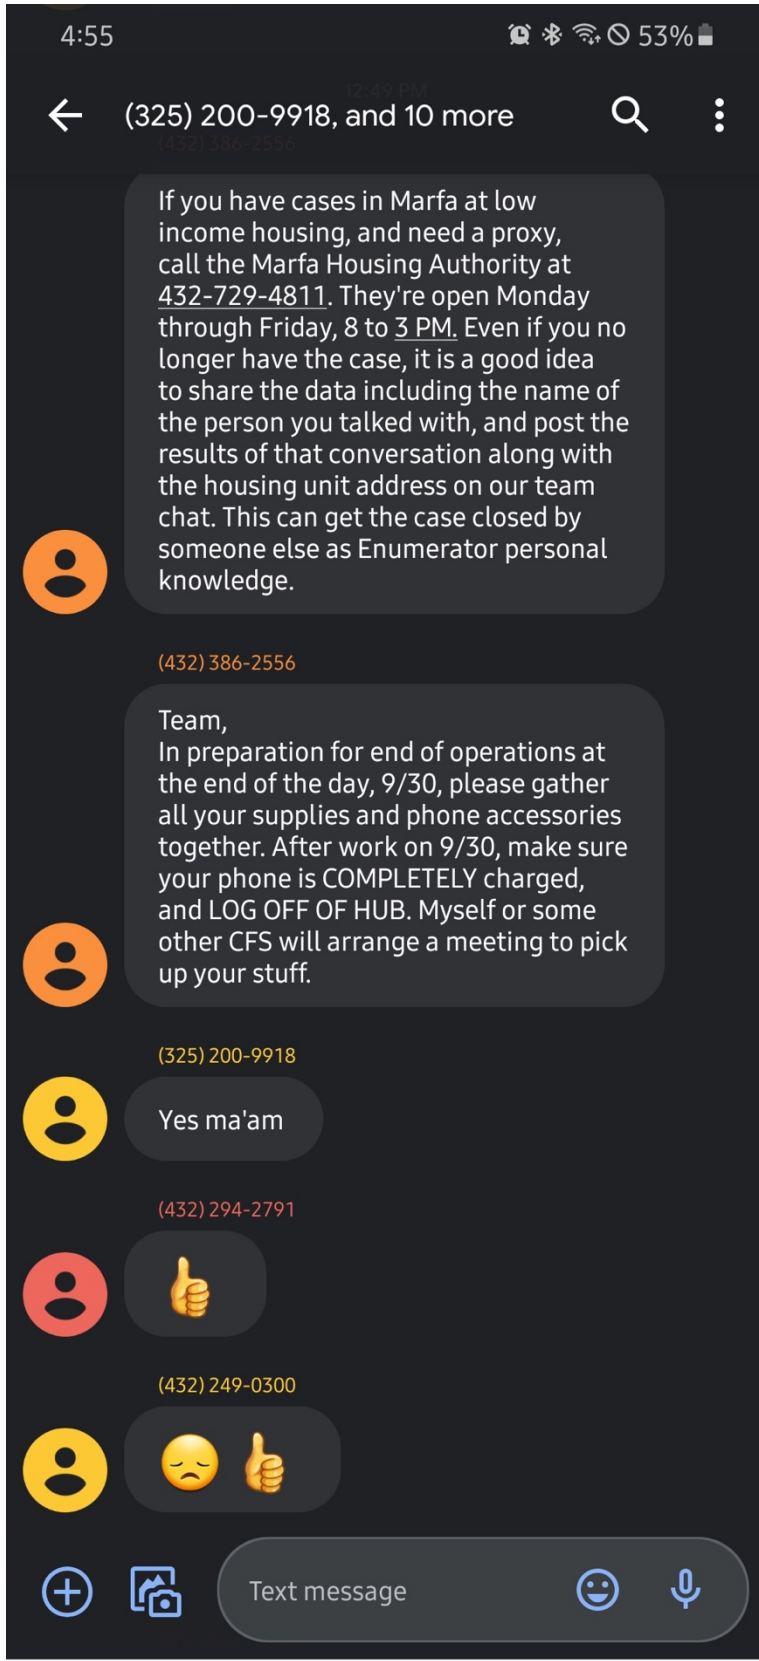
4:55

53%

(325) 200-9918, and 10 more

12:49 PM

(432) 386-2556

If you have cases in Marfa at low income housing, and need a proxy, call the Marfa Housing Authority at 432-729-4811. They're open Monday through Friday, 8 to 3 PM. Even if you no longer have the case, it is a good idea to share the data including the name of the person you talked with, and post the results of that conversation along with the housing unit address on our team chat. This can get the case closed by someone else as Enumerator personal knowledge.

(432) 386-2556

Team,
In preparation for end of operations at the end of the day, 9/30, please gather all your supplies and phone accessories together. After work on 9/30, make sure your phone is COMPLETELY charged, and LOG OFF OF HUB. Myself or some other CFS will arrange a meeting to pick up your stuff.

(325) 200-9918

Yes ma'am

(432) 294-2791

👍

(432) 249-0300

😞👍

Text message